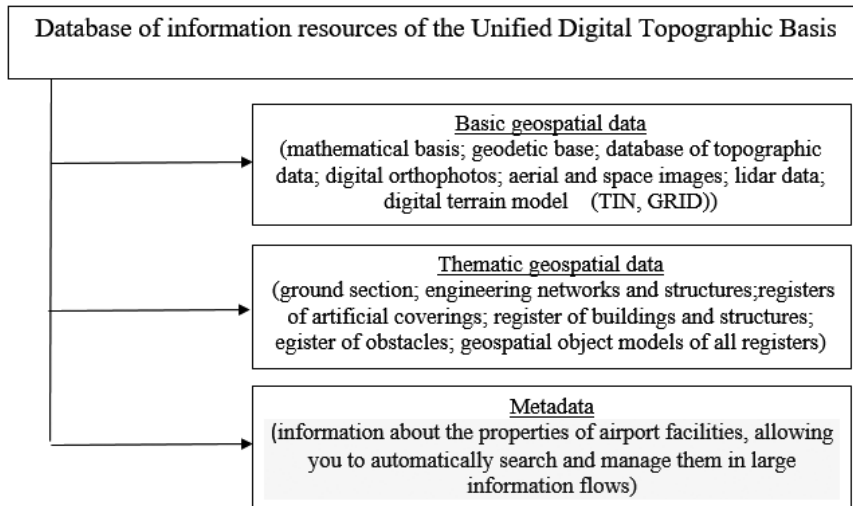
Database of information resources of the Unified Digital Topographic Basis

Basic geospatial data
(mathematical basis; geodetic base; database of topographic data; digital orthophotos; aerial and space images; lidar data; digital terrain model (TIN, GRID))

Thematic geospatial data
(ground section; engineering networks and structures;registers of artificial coverings; register of buildings and structures; egister of obstacles; geospatial object models of all registers)

Metadata
(information about the properties of airport facilities, allowing you to automatically search and manage them in large information flows)